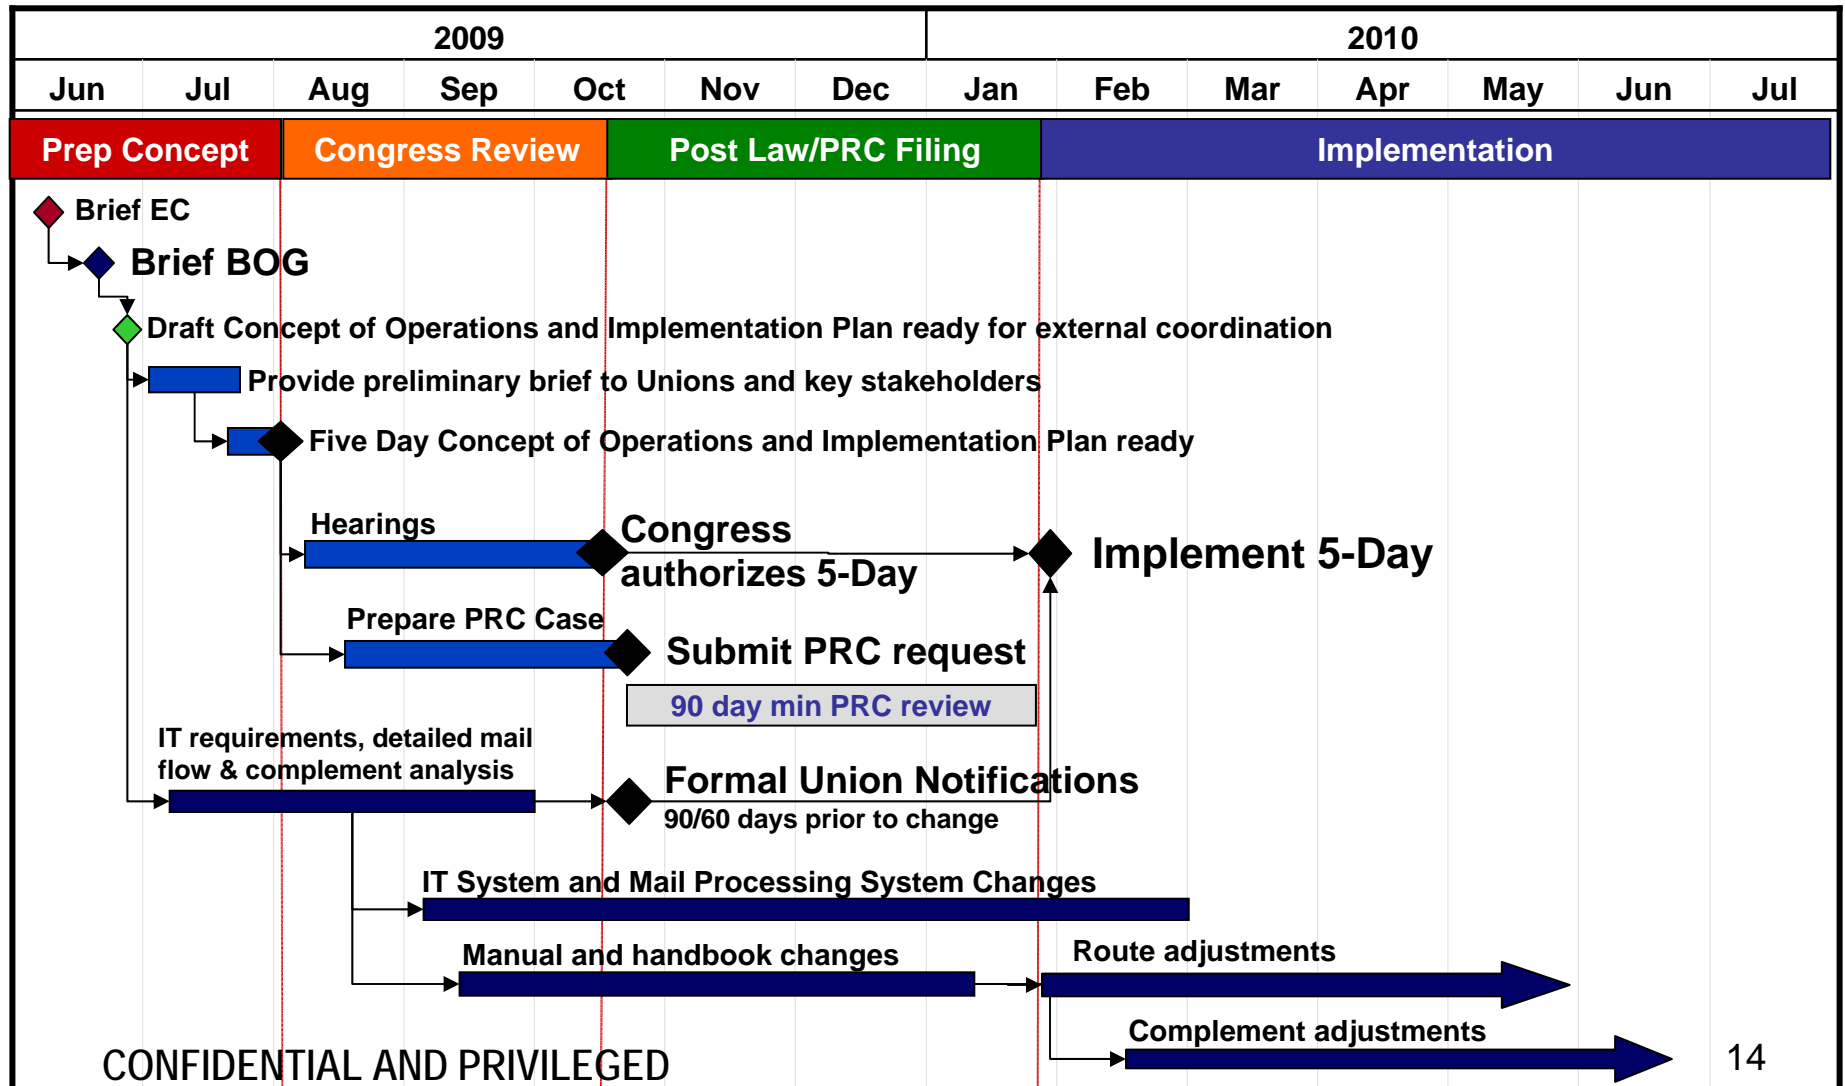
| 2009 | | | | | | | 2010 | | | | | | |
|---|---|---|---|---|---|---|---|---|---|---|---|---|---|
| Jun | Jul | Aug | Sep | Oct | Nov | Dec | Jan | Feb | Mar | Apr | May | Jun | Jul |

Prep Concept
Congress Review
Post Law/PRC Filing
Implementation

Brief EC
Brief BOG
Draft Concept of Operations and Implementation Plan ready for external coordination
Provide preliminary brief to Unions and key stakeholders
Five Day Concept of Operations and Implementation Plan ready

Hearings
Congress authorizes 5-Day
Implement 5-Day
Prepare PRC Case
Submit PRC request
90 day min PRC review
IT requirements, detailed mail flow & complement analysis
Formal Union Notifications
90/60 days prior to change
IT System and Mail Processing System Changes
Manual and handbook changes
Route adjustments
Complement adjustments

CONFIDENTIAL AND PRIVILEGED
14